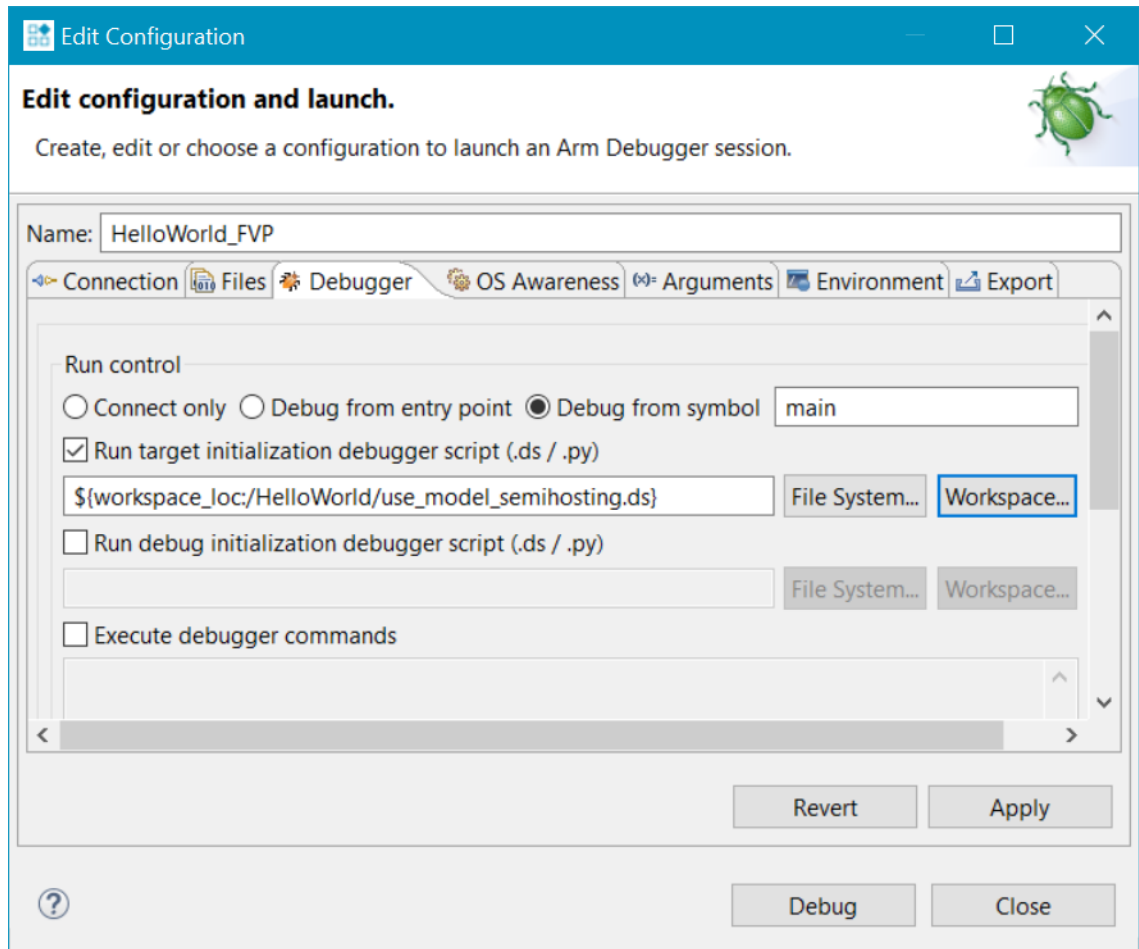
Edit Configuration

Edit configuration and launch.

Create, edit or choose a configuration to launch an Arm Debugger session.

Name: HelloWorld_FVP

Connection | Files | Debugger | OS Awareness | Arguments | Environment | Export

Run control

Connect only  Debug from entry point  Debug from symbol  main

Run target initialization debugger script (.ds / .py)

${workspace_loc:/HelloWorld/use_model_semihosting.ds}  File System...  Workspace...

Run debug initialization debugger script (.ds / .py)

File System...  Workspace...

Execute debugger commands

Revert  Apply

?

Debug  Close